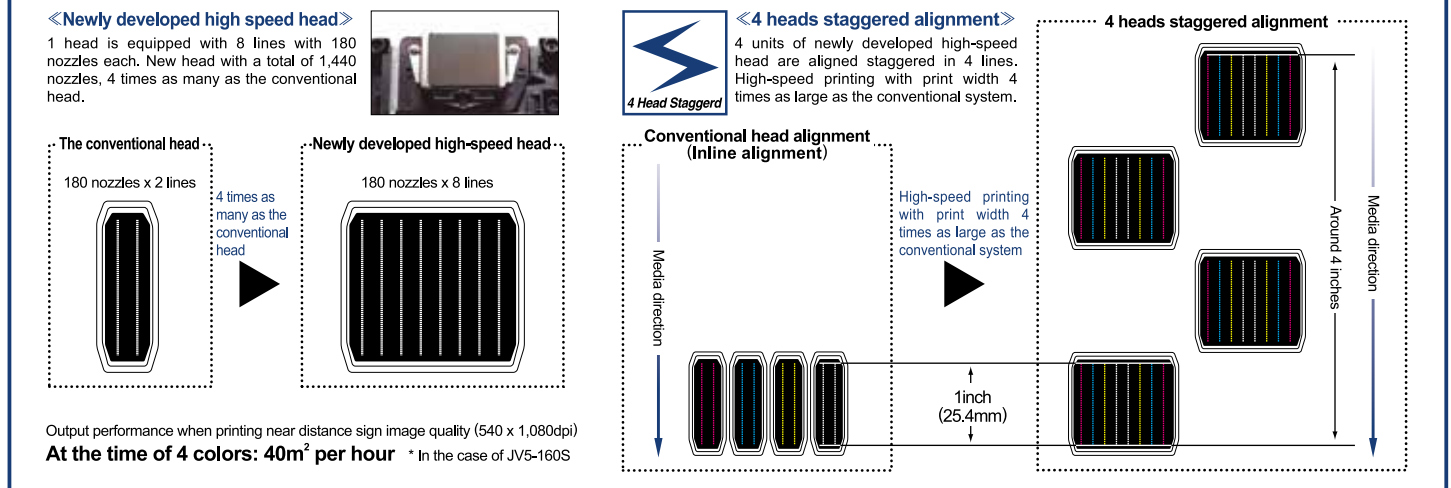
≪Newly developed high speed head≫

1 head is equipped with 8 lines with 180 nozzles each. New head with a total of 1,440 nozzles, 4 times as many as the conventional head.

The conventional head

180 nozzles x 2 lines

4 times as many as the conventional head

Newly developed high-speed head

180 nozzles x 8 lines

Output performance when printing near distance sign image quality (540 x 1,080dpi)

At the time of 4 colors: 40m$^2$ per hour * In the case of JV5-160S

4 Head Staggerd

≪4 heads staggered alignment≫

4 units of newly developed high-speed head are aligned staggered in 4 lines. High-speed printing with print width 4 times as large as the conventional system.

Conventional head alignment (Inline alignment)

Media direction

High-speed printing with print width 4 times as large as the conventional system

1inch (25.4mm)

4 heads staggered alignment

Around 4 inches

Media direction